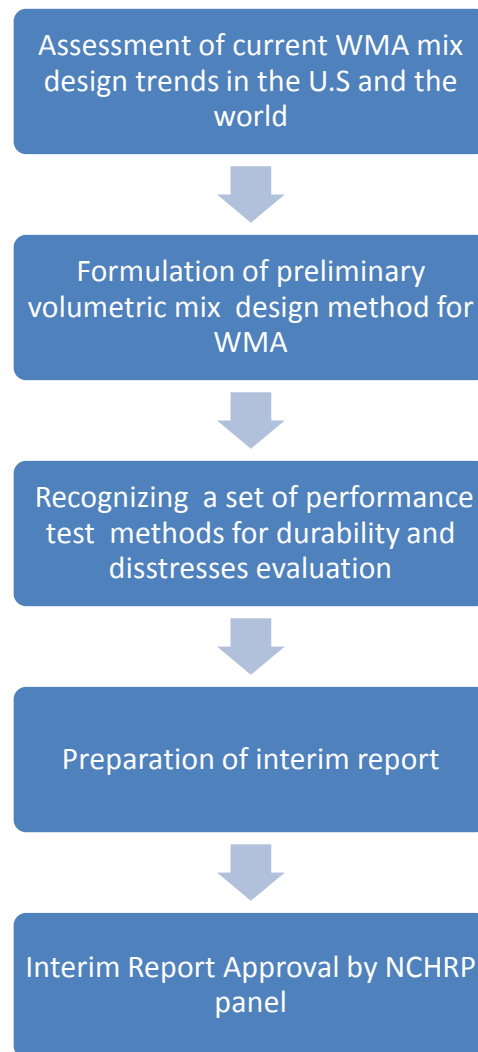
Assessment of current WMA mix design trends in the U.S and the world

Formulation of preliminary volumetric mix design method for WMA

Recognizing a set of performance test methods for durability and disstresses evaluation

Preparation of interim report

Interim Report Approval by NCHRP panel